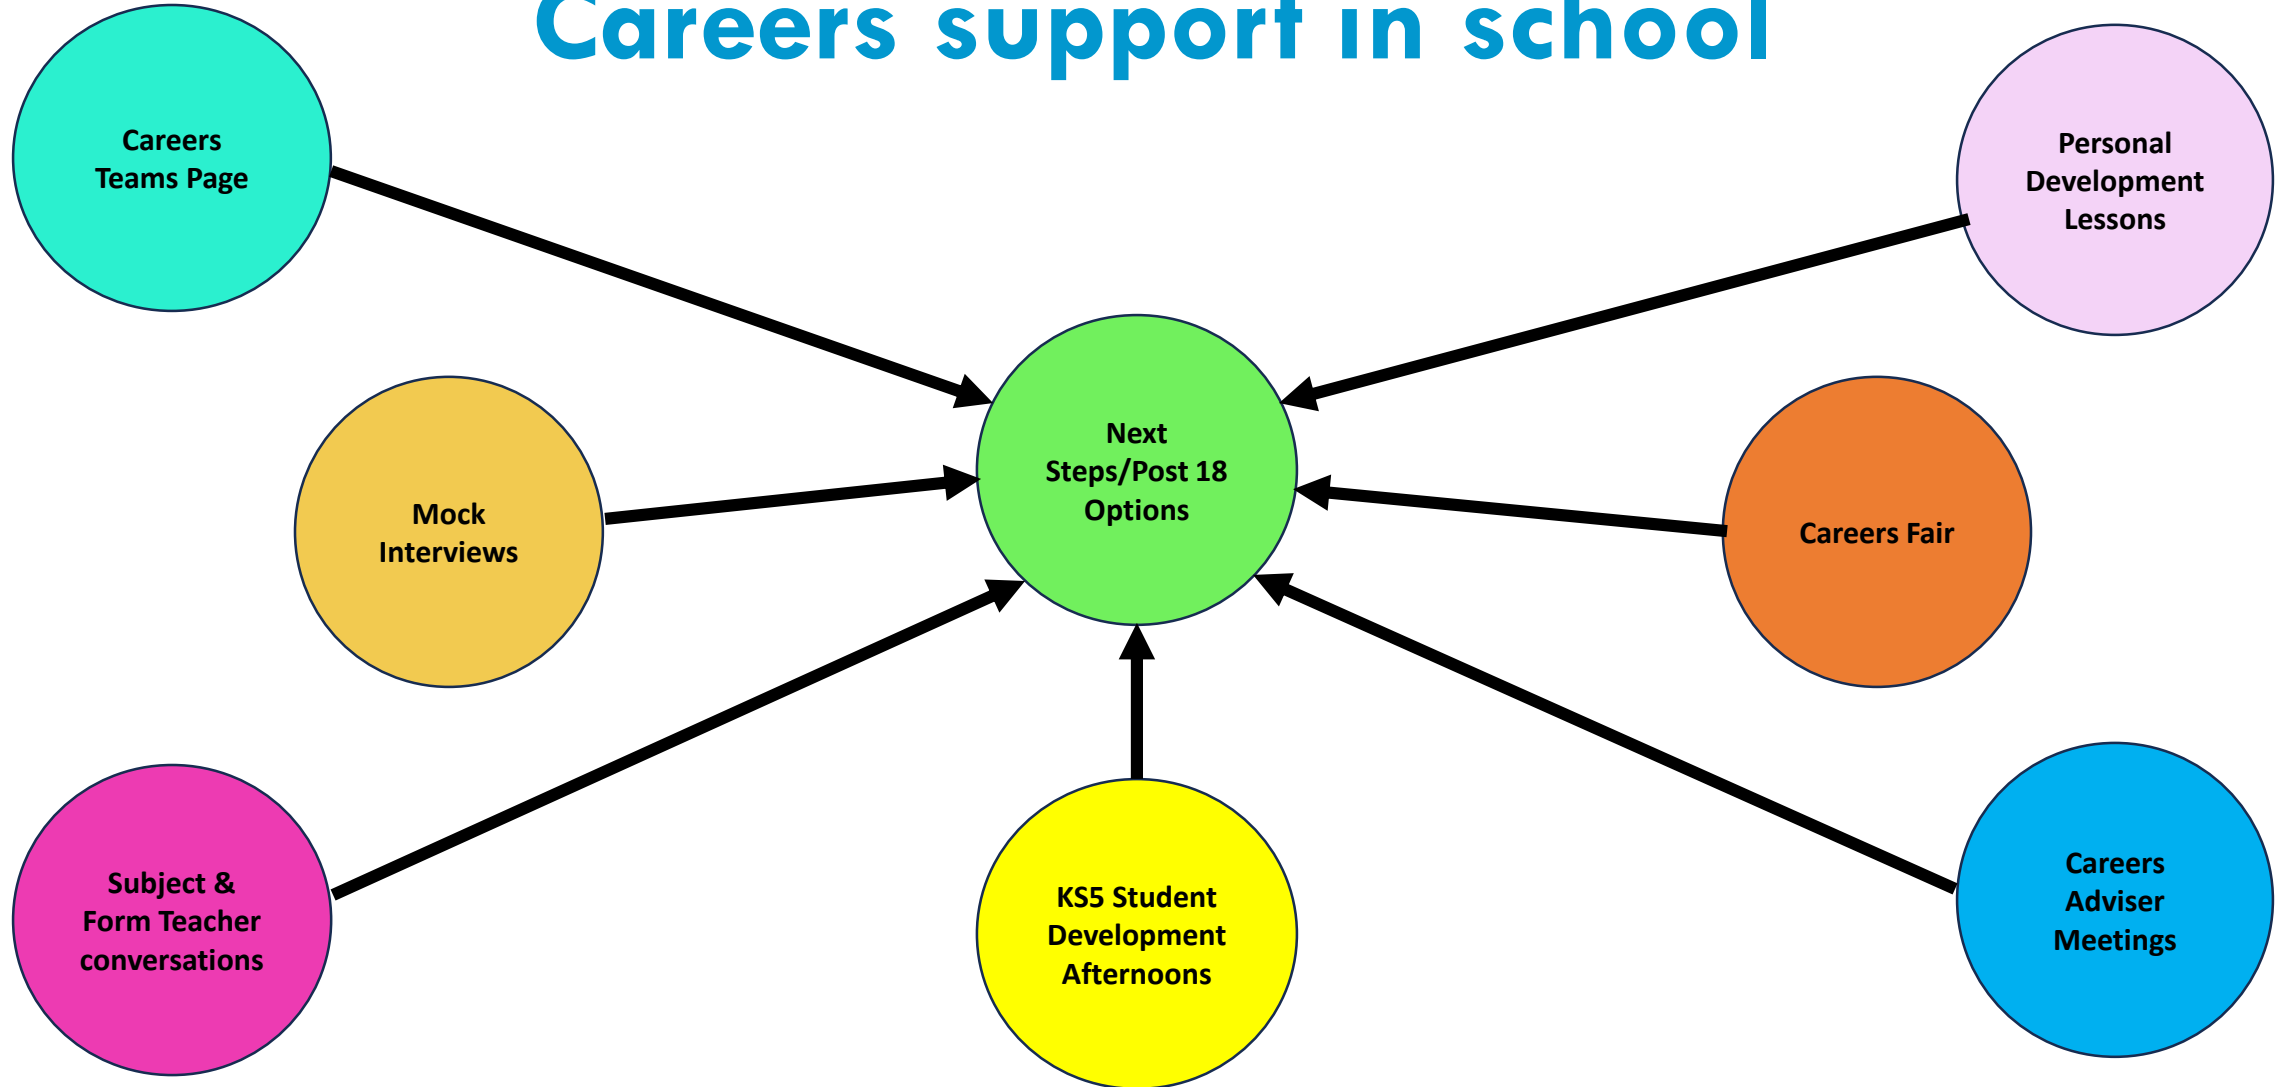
Careers support in school

Careers Teams Page

Personal Development Lessons

Next Steps/Post 18 Options

Mock Interviews

Careers Fair

Subject & Form Teacher conversations

KS5 Student Development Afternoons

Careers Adviser Meetings